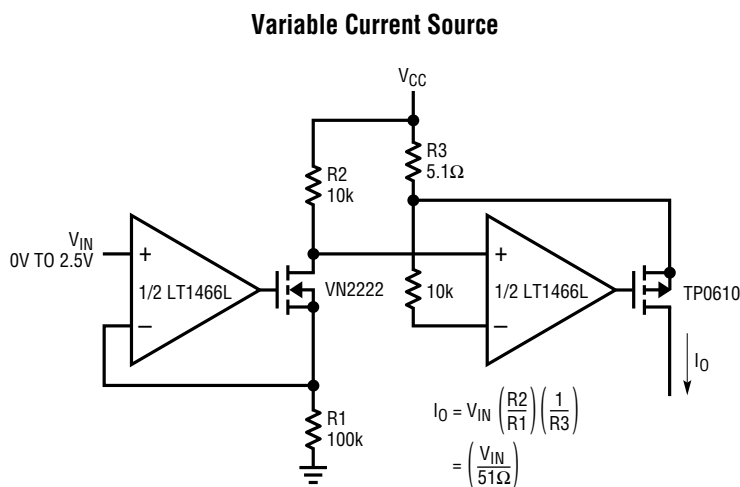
Variable Current Source

$V_{CC}$

R3
5.1Ω

R2
10k

$V_{IN}$
0V TO 2.5V

+

–

1/2 LT1466L

VN2222

10k

+

–

1/2 LT1466L

TP0610

$I_O$

R1
100k

$I_O = V_{IN}\left(\frac{R2}{R1}\right)\left(\frac{1}{R3}\right)$
$= \left(\frac{V_{IN}}{51\Omega}\right)$